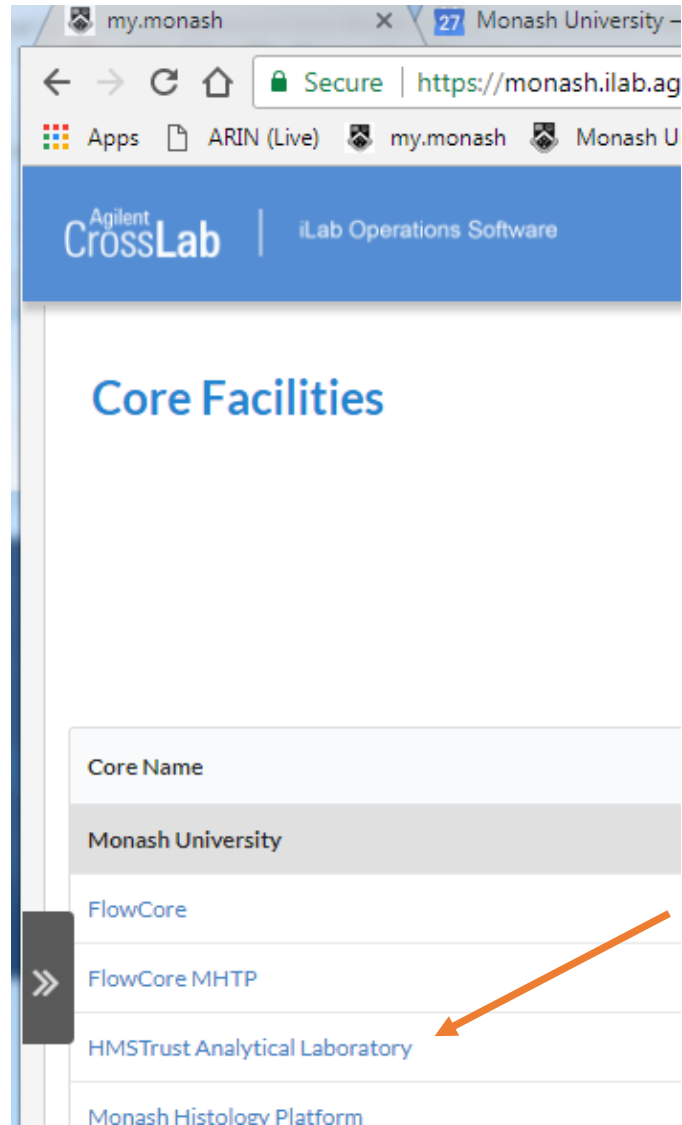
my.monash ×
27 Monash University –

Secure | https://monash.ilab.ag

Apps ARIN (Live) my.monash Monash U

Agilent CrossLab | iLab Operations Software

Core Facilities

| Core Name |
|---|
| Monash University |
| FlowCore |
| FlowCore MHTP |
| HMSTrust Analytical Laboratory |
| Monash Histology Platform |

»